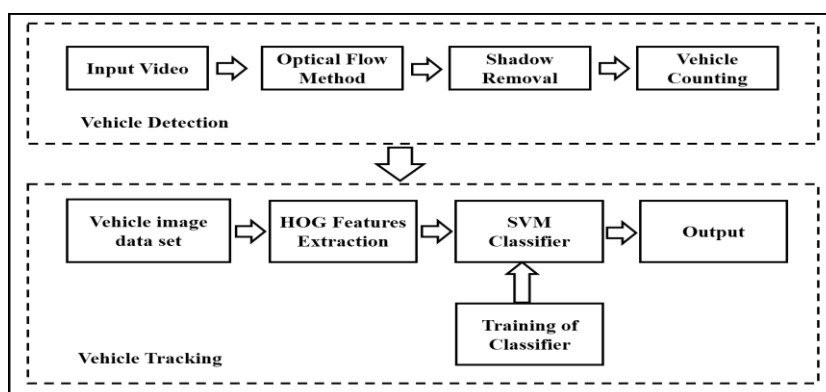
Input Video

Optical Flow Method

Shadow Removal

Vehicle Counting

Vehicle Detection

Vehicle image data set

HOG Features Extraction

SVM Classifier

Output

Training of Classifier

Vehicle Tracking